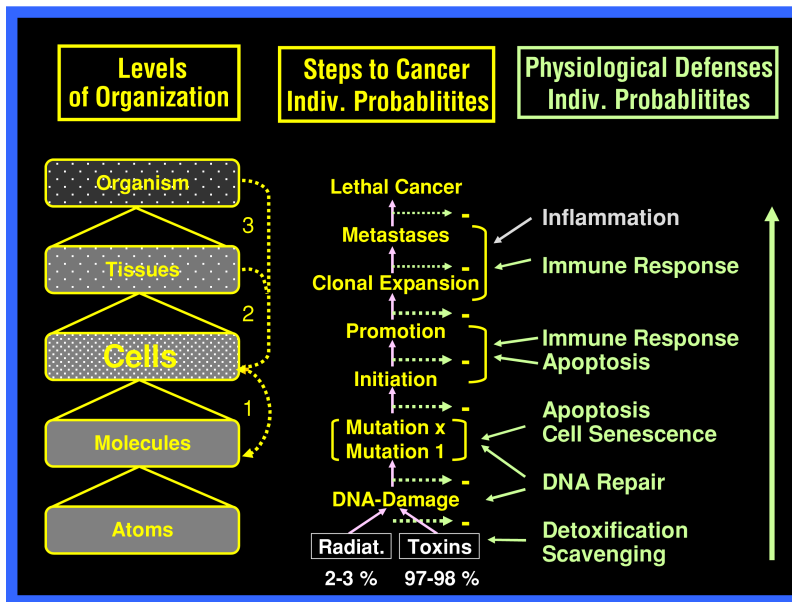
Levels of Organization

Steps to Cancer Indiv. Probablitites

Physiological Defenses Indiv. Probablitites

Organism

3

Tissues

2

Cells

1

Molecules

Atoms

Lethal Cancer

-

Metastases

-

Clonal Expansion

-

Promotion

-

Initiation

-

Mutation x
Mutation 1

-

DNA-Damage

-

Radiat.

Toxins

2-3 %

97-98 %

Inflammation

Immune Response

Immune Response
Apoptosis

Apoptosis
Cell Senescence

DNA Repair

Detoxification
Scavenging